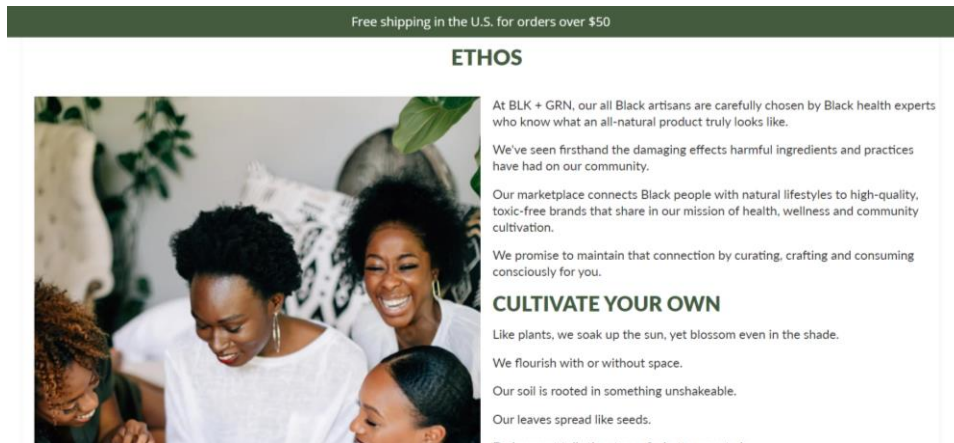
Free shipping in the U.S. for orders over $50

ETHOS

At BLK + GRN, our all Black artisans are carefully chosen by Black health experts who know what an all-natural product truly looks like.

We've seen firsthand the damaging effects harmful ingredients and practices have had on our community.

Our marketplace connects Black people with natural lifestyles to high-quality, toxic-free brands that share in our mission of health, wellness and community cultivation.

We promise to maintain that connection by curating, crafting and consuming consciously for you.

CULTIVATE YOUR OWN

Like plants, we soak up the sun, yet blossom even in the shade.

We flourish with or without space.

Our soil is rooted in something unshakeable.

Our leaves spread like seeds.

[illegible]